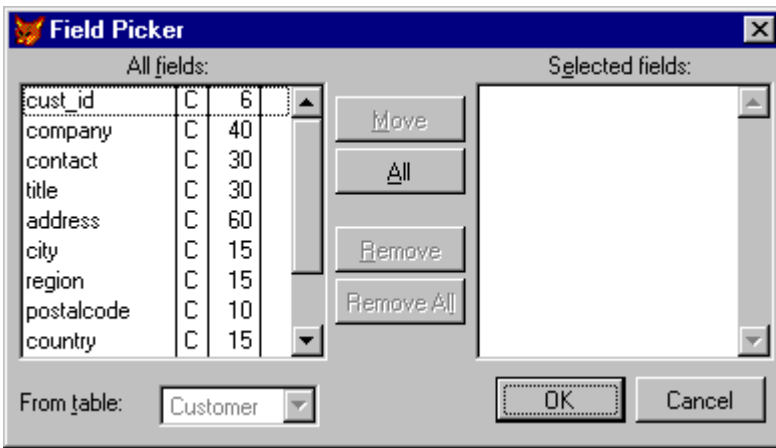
Field Picker

All fields:

| | | |
|---|---|---|
| cust_id | C | 6 |
| company | C | 40 |
| contact | C | 30 |
| title | C | 30 |
| address | C | 60 |
| city | C | 15 |
| region | C | 15 |
| postalcode | C | 10 |
| country | C | 15 |

Move

All

Remove

Remove All

Selected fields:

From table: Customer

OK

Cancel